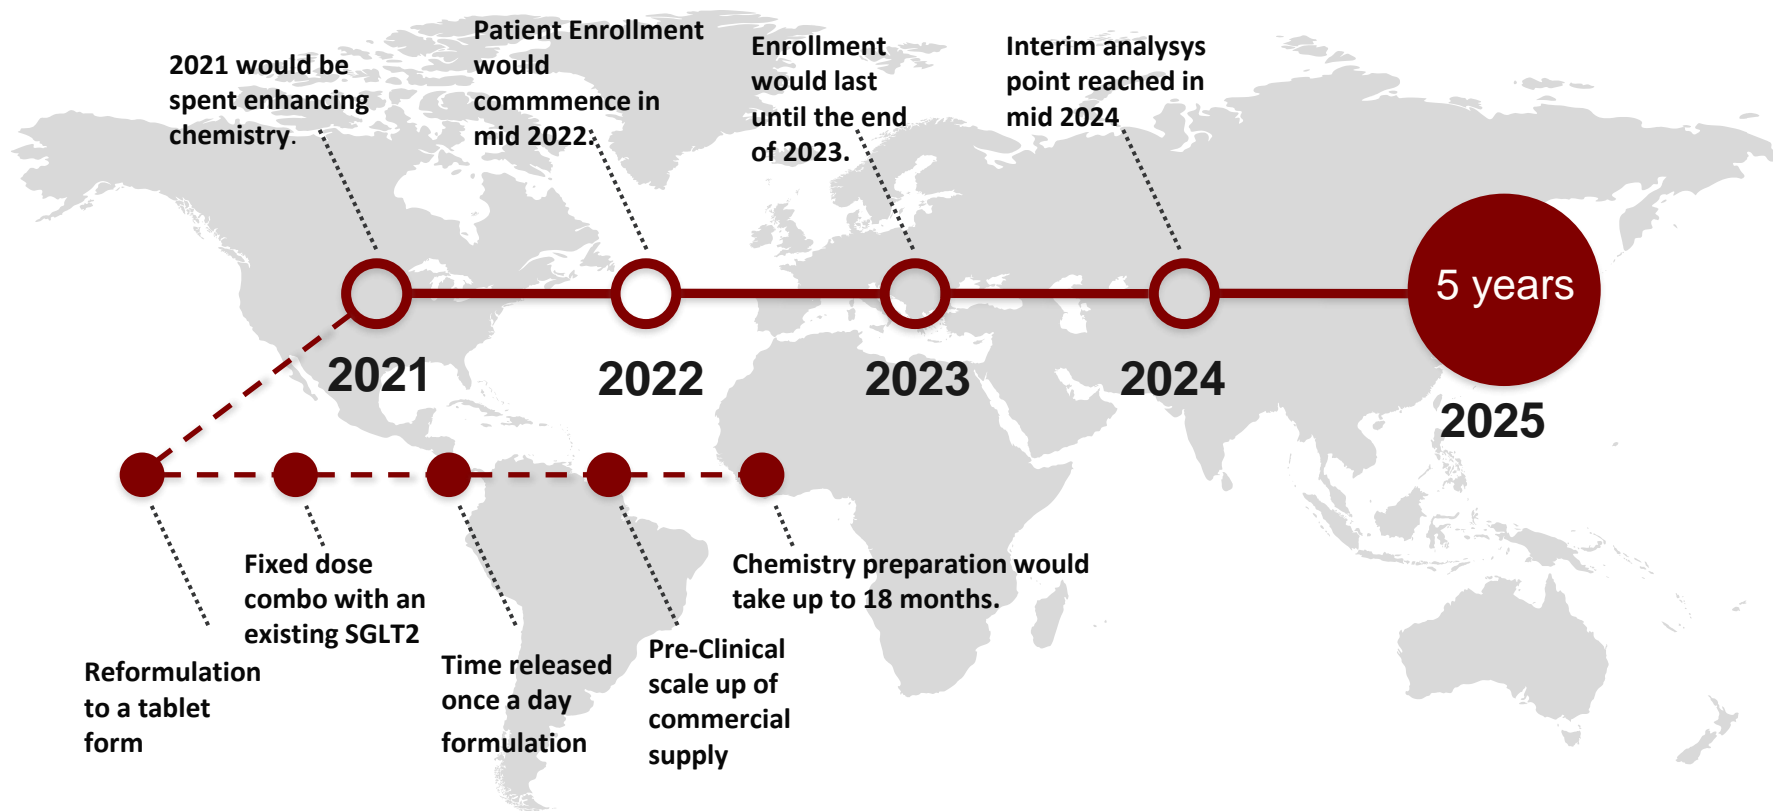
2021 would be spent enhancing chemistry.

Patient Enrollment would commmence in mid 2022.

Enrollment would last until the end of 2023.

Interim analysys point reached in mid 2024

5 years

2021

2022

2023

2024

2025

Reformulation to a tablet form

Fixed dose combo with an existing SGLT2

Time released once a day formulation

Pre-Clinical scale up of commercial supply

Chemistry preparation would take up to 18 months.